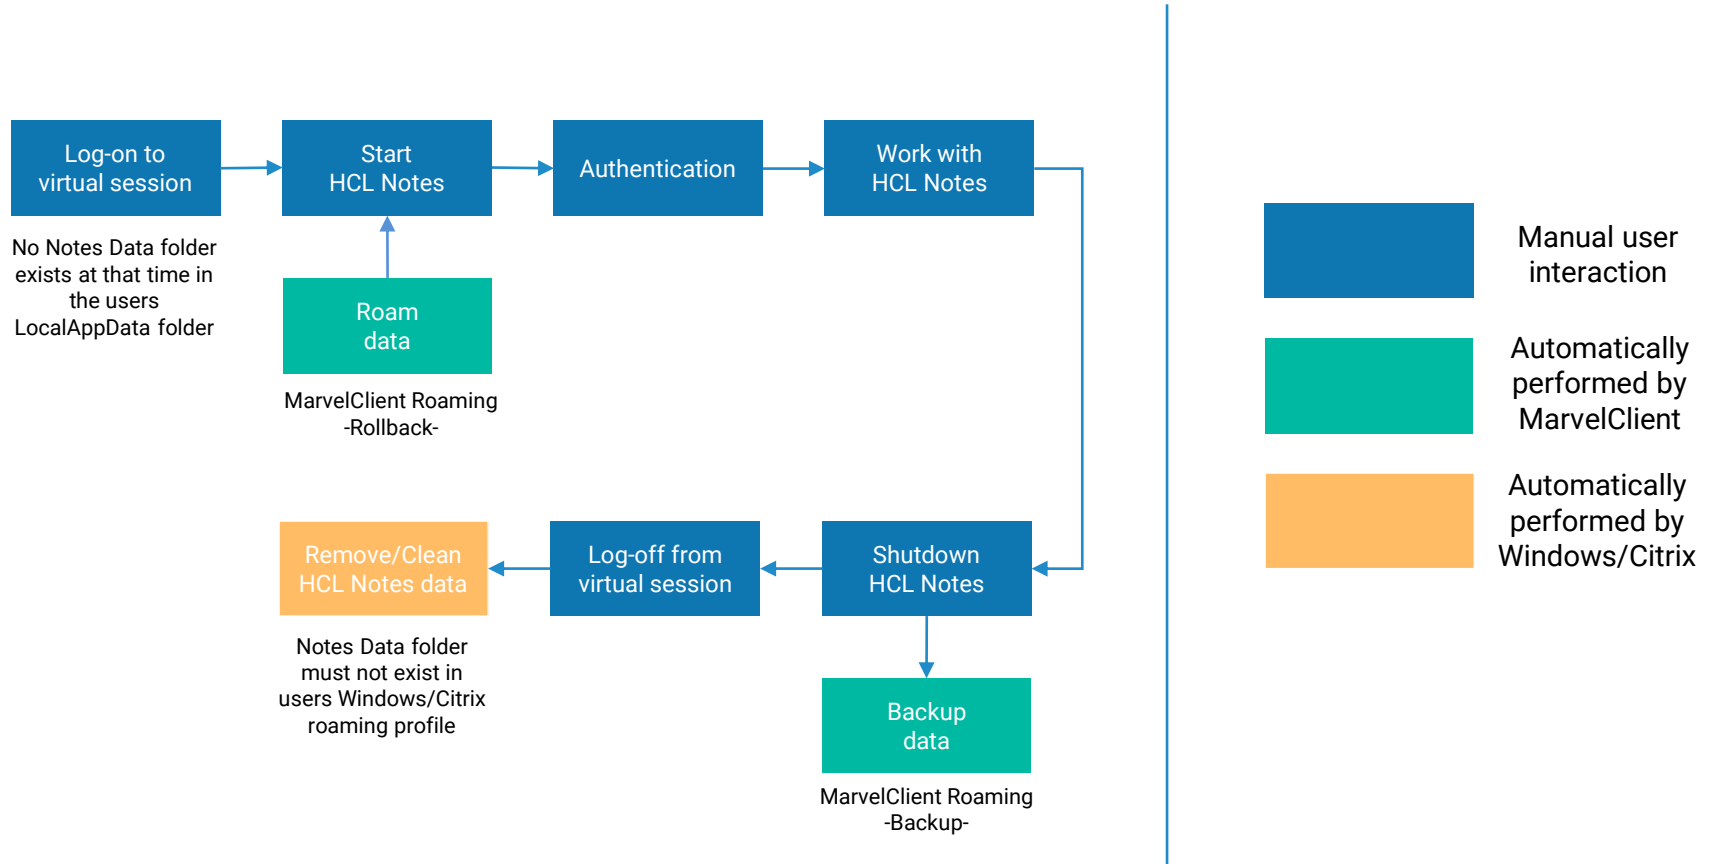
Log-on to virtual session

No Notes Data folder exists at that time in the users LocalAppData folder

Start HCL Notes

Roam data

MarvelClient Roaming -Rollback-

Authentication

Work with HCL Notes

Shutdown HCL Notes

Backup data

MarvelClient Roaming -Backup-

Log-off from virtual session

Remove/Clean HCL Notes data

Notes Data folder must not exist in users Windows/Citrix roaming profile

Manual user interaction

Automatically performed by MarvelClient

Automatically performed by Windows/Citrix